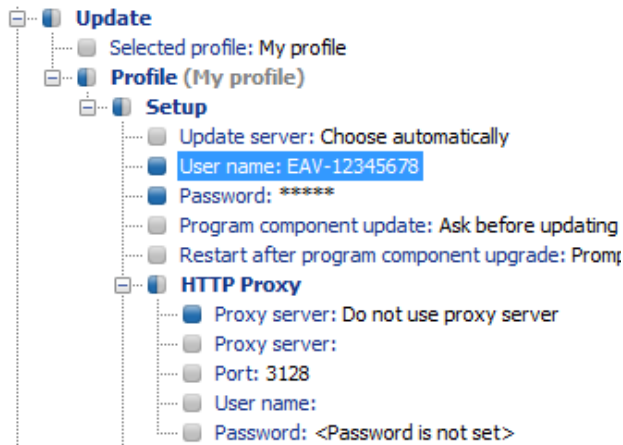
Update
Selected profile: My profile
Profile (My profile)
Setup
Update server: Choose automatically
User name: EAV-12345678
Password: *****
Program component update: Ask before updating
Restart after program component upgrade: Promp
HTTP Proxy
Proxy server: Do not use proxy server
Proxy server:
Port: 3128
User name:
Password: <Password is not set>